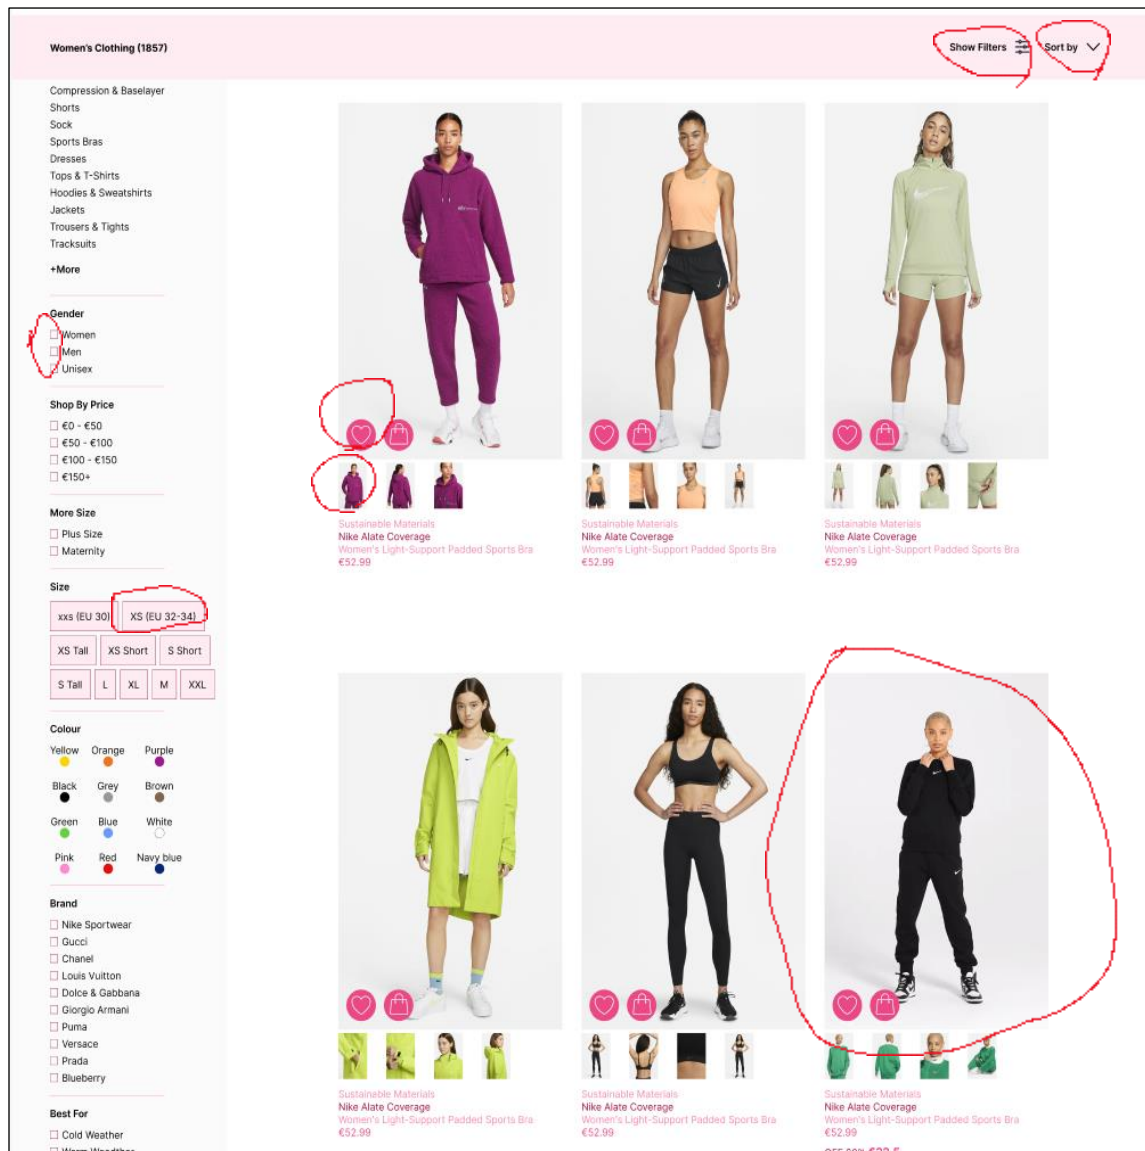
Women's Clothing (1857)

Show Filters

Sort by

Compression & Baselayer
Shorts
Sock
Sports Bras
Dresses
Tops & T-Shirts
Hoodies & Sweatshirts
Jackets
Trousers & Tights
Tracksuits

+More

Gender
Women
Men
Unisex

Shop By Price
€0 - €50
€50 - €100
€100 - €150
€150+

More Size
Plus Size
Maternity

Size
xxs (EU 30)
XS (EU 32-34)
XS Tall
XS Short
S Short
S Tall
L
XL
M
XXL

Colour
Yellow
Orange
Purple
Black
Grey
Brown
Green
Blue
White
Pink
Red
Navy blue

Brand
Nike Sportwear
Gucci
Chanel
Louis Vuitton
Dolce & Gabbana
Giorgio Armani
Puma
Versace
Prada
Blueberry

Best For
Cold Weather
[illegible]

Sustainable Materials
Nike Alate Coverage
Women's Light-Support Padded Sports Bra
€52.99

Sustainable Materials
Nike Alate Coverage
Women's Light-Support Padded Sports Bra
€52.99

Sustainable Materials
Nike Alate Coverage
Women's Light-Support Padded Sports Bra
€52.99

Sustainable Materials
Nike Alate Coverage
Women's Light-Support Padded Sports Bra
€52.99

Sustainable Materials
Nike Alate Coverage
Women's Light-Support Padded Sports Bra
€52.99

Sustainable Materials
Nike Alate Coverage
Women's Light-Support Padded Sports Bra
€52.99
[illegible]